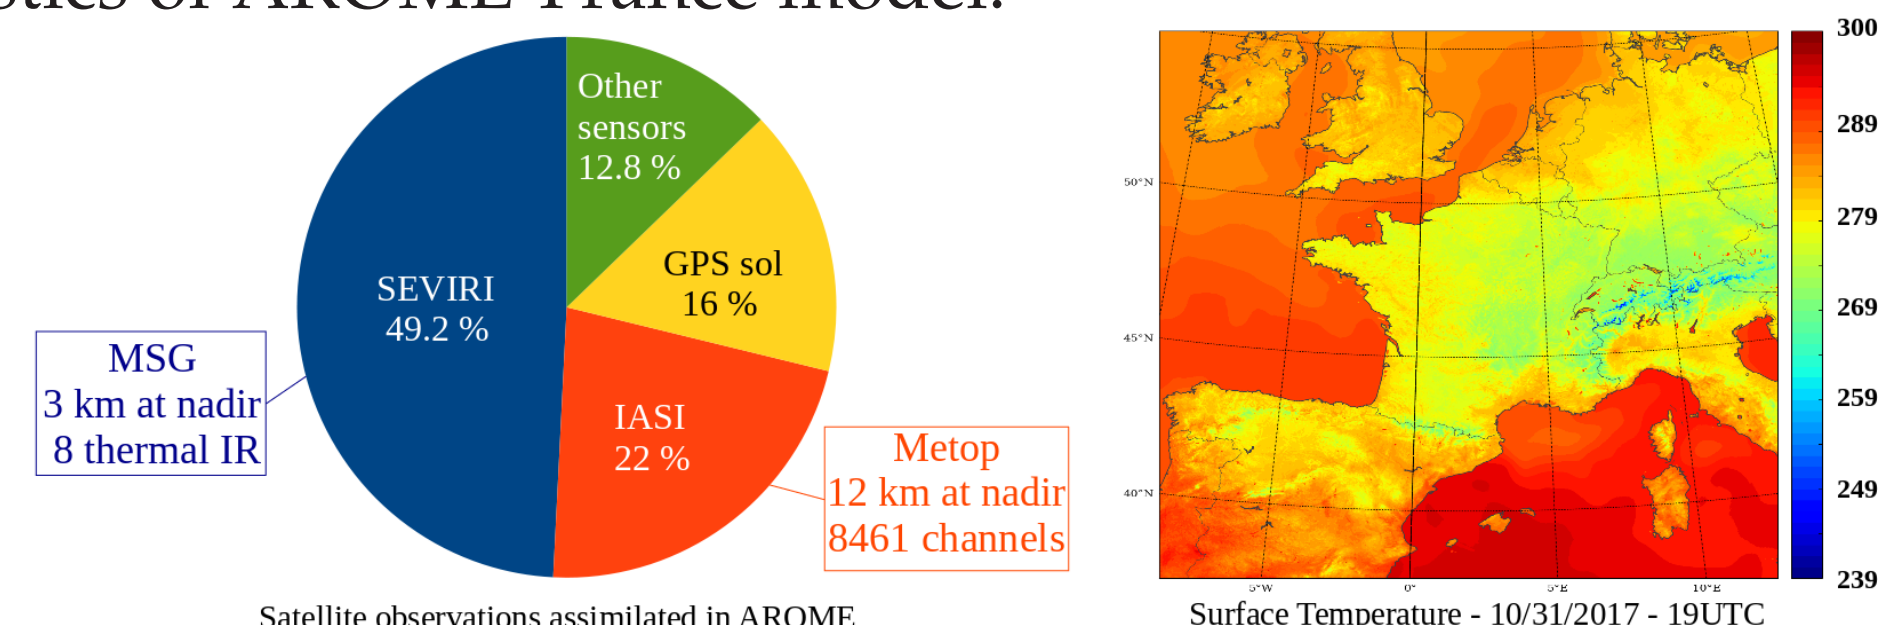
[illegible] of AROME France model.

Other sensors 12.8 %

GPS sol 16 %

SEVIRI 49.2 %

IASI 22 %

MSG
3 km at nadir
8 thermal IR

Metop
12 km at nadir
8461 channels

Satellite observations assimilated in AROME

50°N
45°N
40°N
5°W
0°
5°E
10°E

300
289
279
269
259
249
239

Surface Temperature - 10/31/2017 - 19UTC